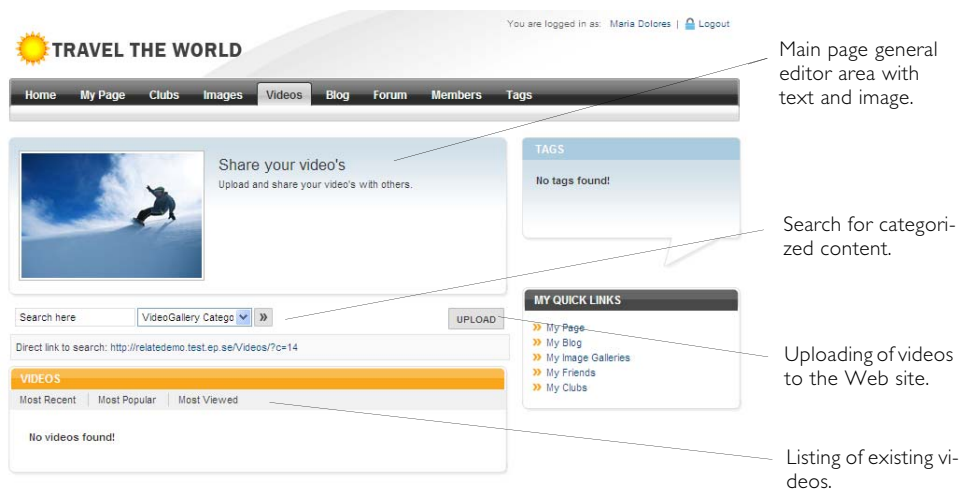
You are logged in as: Maria Dolores | Logout

TRAVEL THE WORLD

Home My Page Clubs Images Videos Blog Forum Members Tags

Main page general editor area with text and image.

Share your video's

Upload and share your video's with others.

TAGS

No tags found!

Search for categorized content.

Search here VideoGallery Catego »

UPLOAD

MY QUICK LINKS

» My Page
» My Blog
» My Image Galleries
» My Friends
» My Clubs

Direct link to search: http://relatedemo.test.ep.se/Videos/?c=14

Uploading of videos to the Web site.

VIDEOS

Most Recent Most Popular Most Viewed

No videos found!

Listing of existing videos.